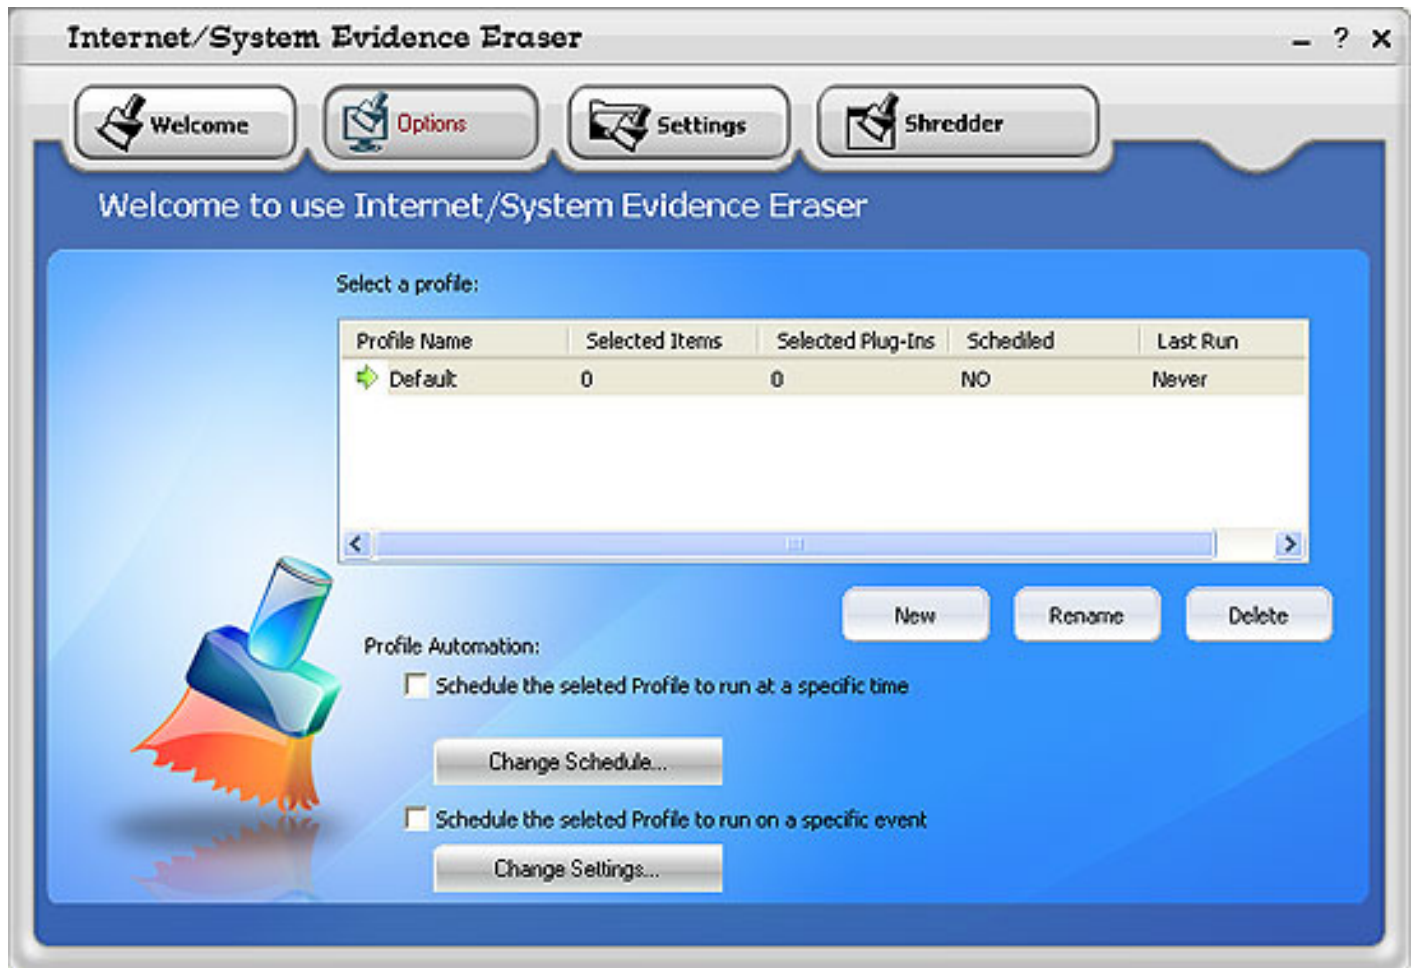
Internet/System Evidence Eraser

_ ? X

Welcome

Options

Settings

Shredder

Welcome to use Internet/System Evidence Eraser

Select a profile:

| Profile Name | Selected Items | Selected Plug-Ins | Schedlled | Last Run |
|---|---|---|---|---|
| Default | 0 | 0 | NO | Never |

New

Rename

Delete

Profile Automation:

Schedule the seleted Profile to run at a specific time

Change Schedule...

Schedule the seleted Profile to run on a specific event

Change Settings...